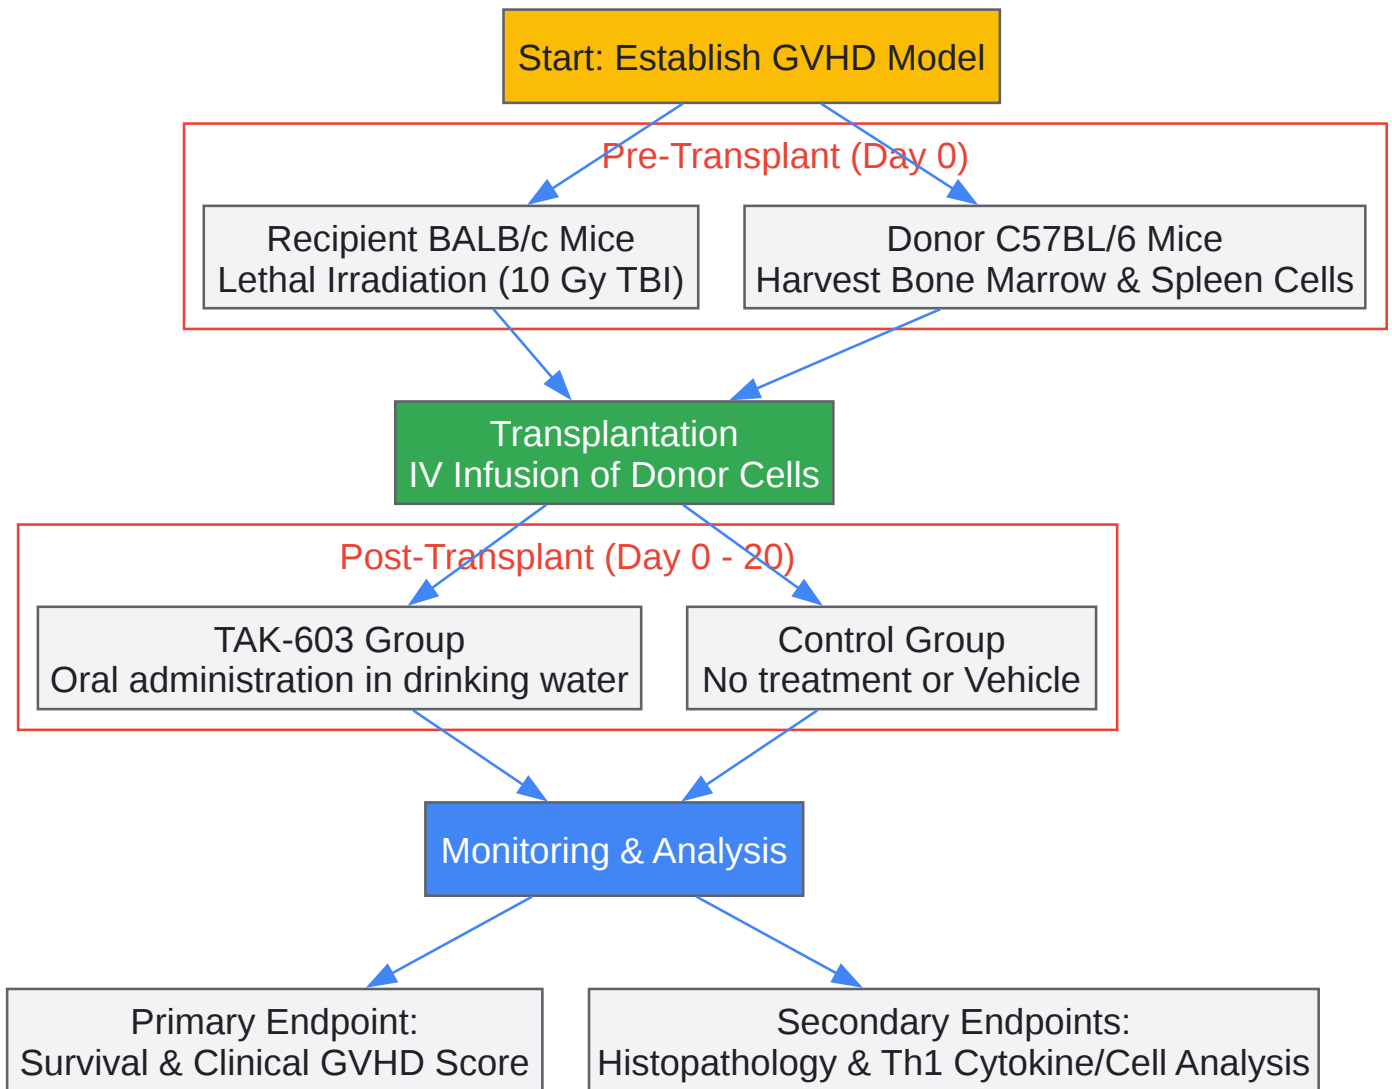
Start: Establish GVHD Model

Pre-Transplant (Day 0)

Recipient BALB/c Mice
Lethal Irradiation (10 Gy TBI)

Donor C57BL/6 Mice
Harvest Bone Marrow & Spleen Cells

Transplantation
IV Infusion of Donor Cells

Post-Transplant (Day 0 - 20)

TAK-603 Group
Oral administration in drinking water

Control Group
No treatment or Vehicle

Monitoring & Analysis

Primary Endpoint:
Survival & Clinical GVHD Score

Secondary Endpoints:
Histopathology & Th1 Cytokine/Cell Analysis